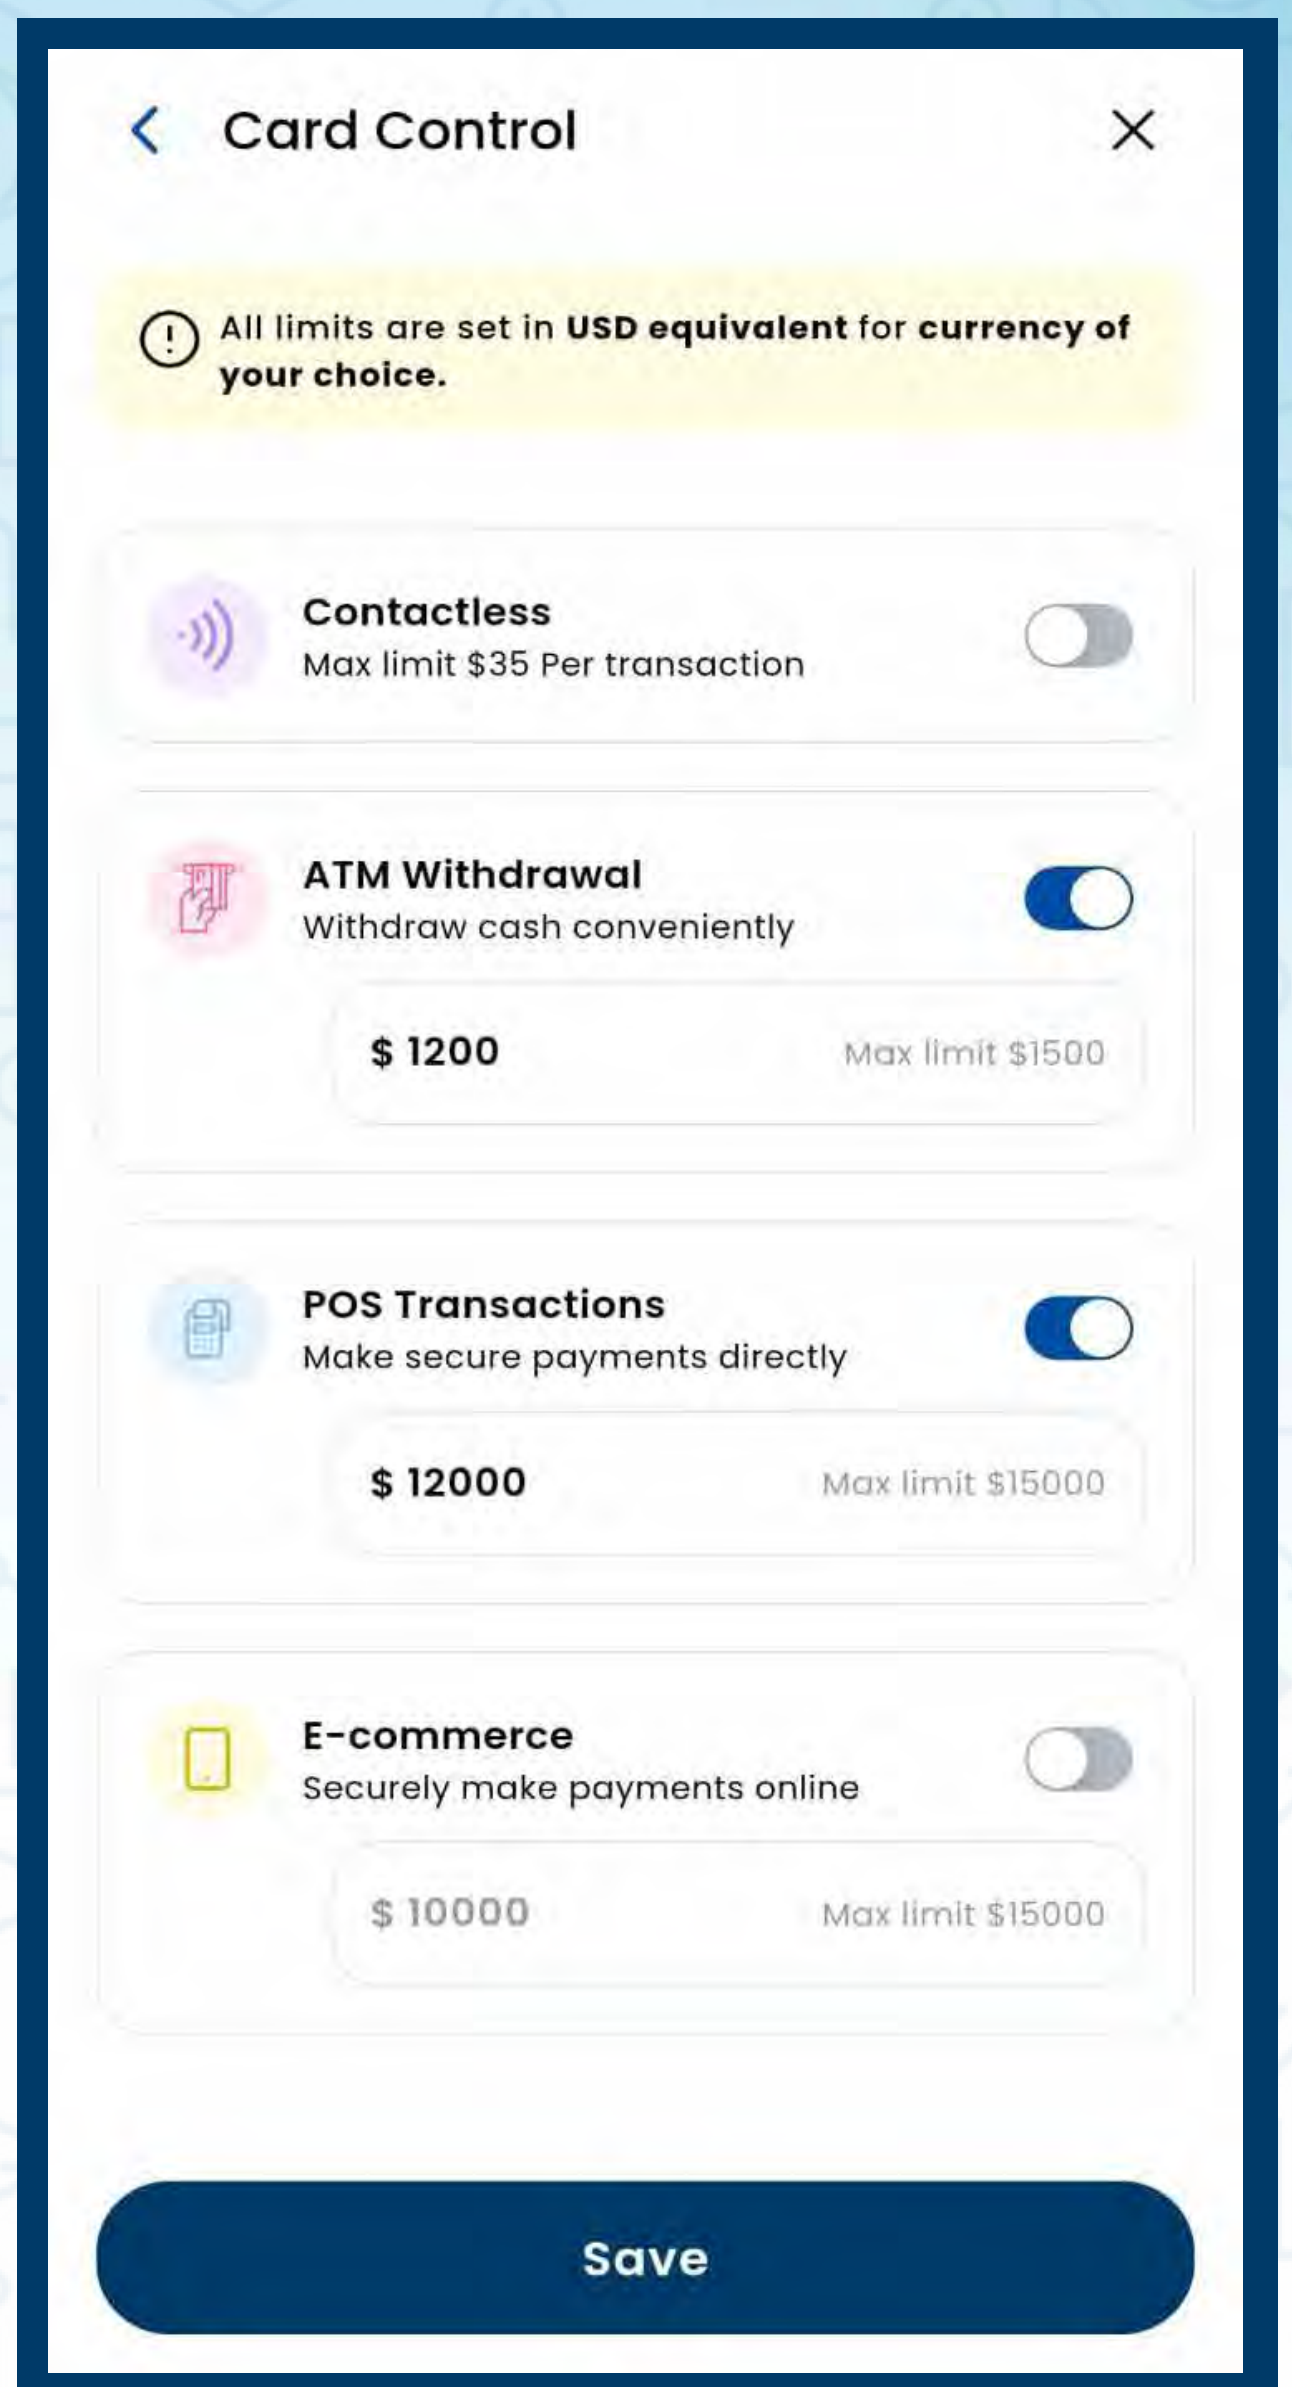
Card Control

All limits are set in USD equivalent for currency of your choice.

Contactless
Max limit $35 Per transaction

ATM Withdrawal
Withdraw cash conveniently

$ 1200 Max limit $1500

POS Transactions
Make secure payments directly

$ 12000 Max limit $15000

E-commerce
Securely make payments online

$ 10000 Max limit $15000

Save